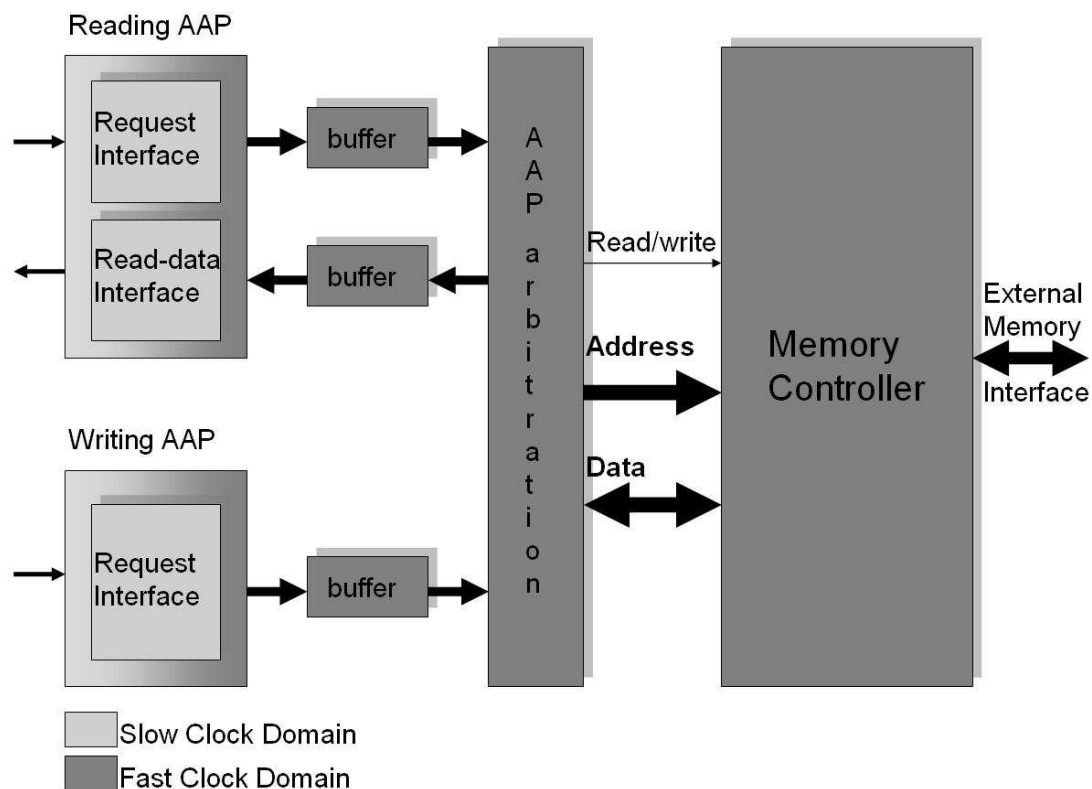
Reading AAP

Request Interface

Read-data Interface

buffer

buffer

Writing AAP

Request Interface

buffer

AAP arbitration

Read/write

Address

Data

Memory Controller

External Memory Interface

Slow Clock Domain

Fast Clock Domain